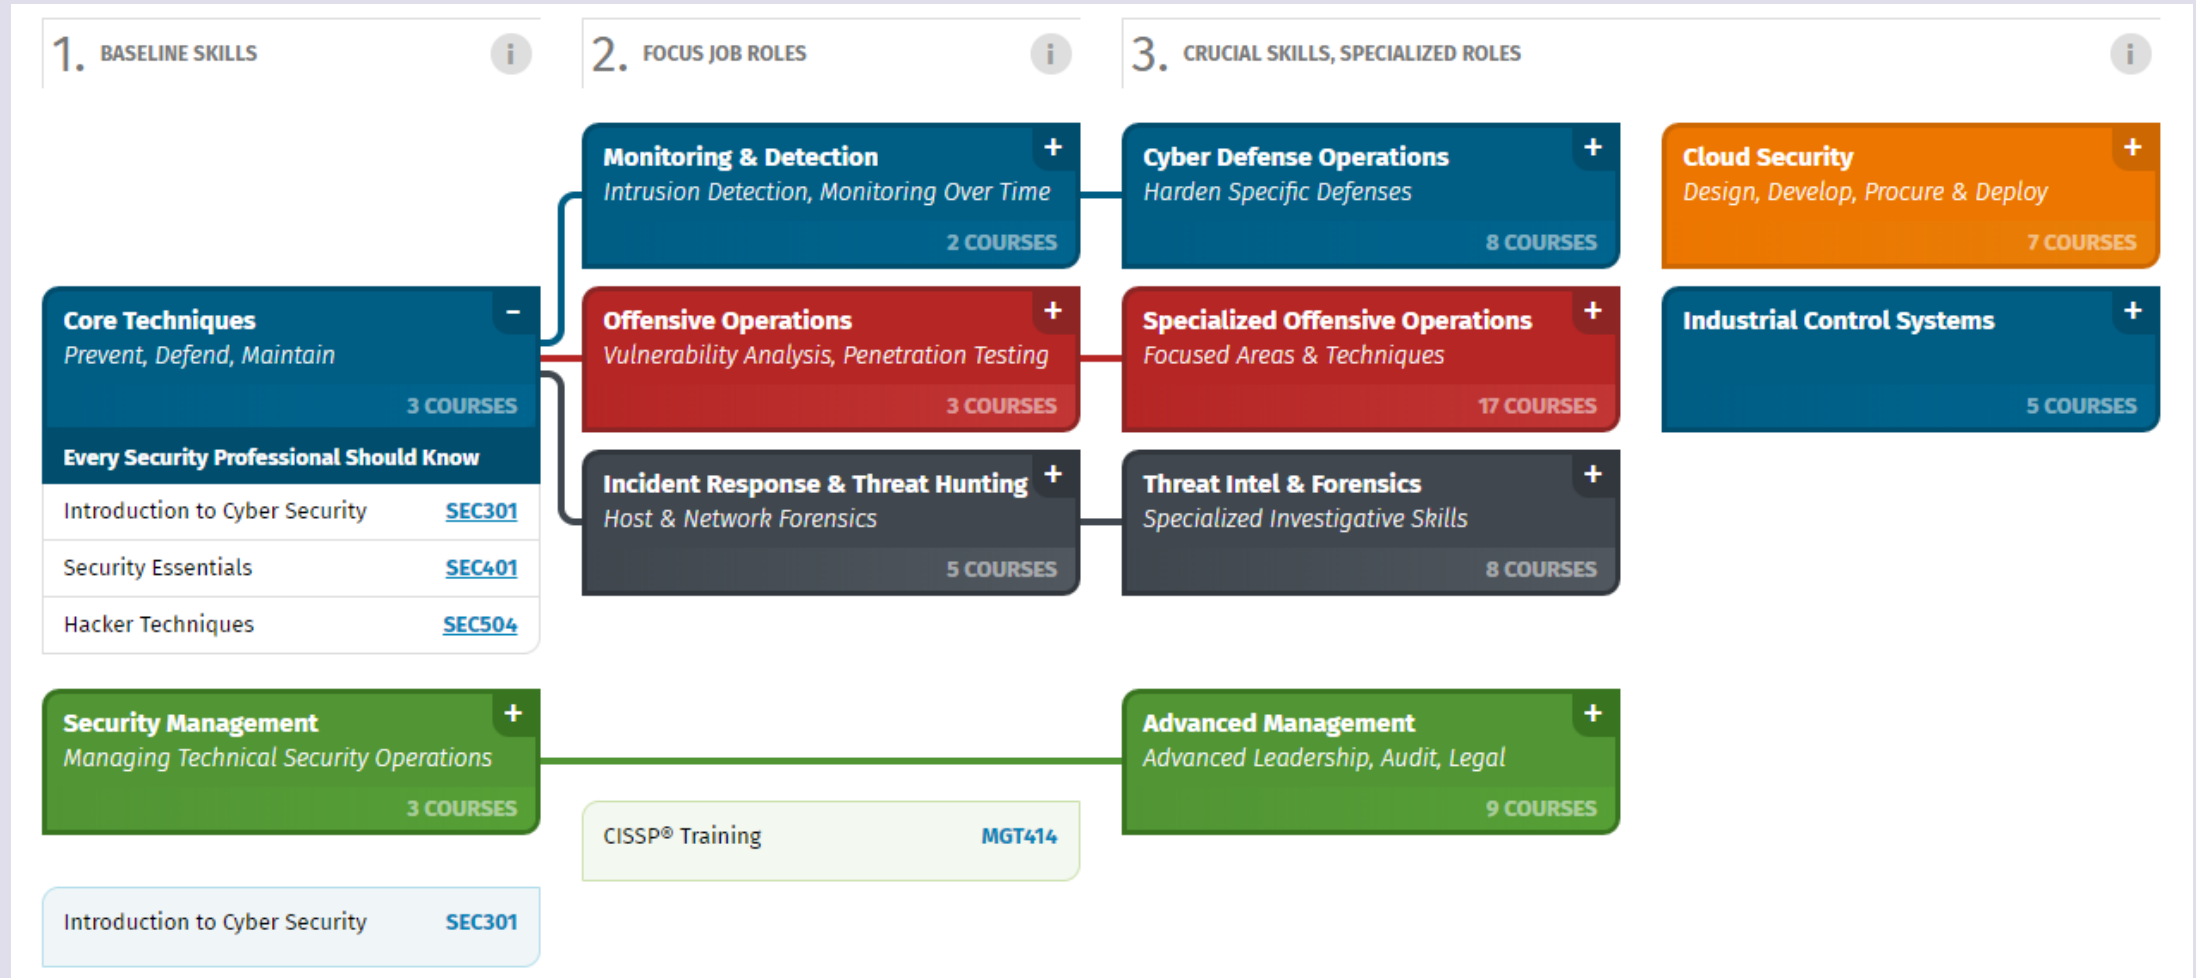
1. BASELINE SKILLS i

2. FOCUS JOB ROLES i

3. CRUCIAL SKILLS, SPECIALIZED ROLES i

Monitoring & Detection +
Intrusion Detection, Monitoring Over Time
2 COURSES

Cyber Defense Operations +
Harden Specific Defenses
8 COURSES

Cloud Security +
Design, Develop, Procure & Deploy
7 COURSES

Core Techniques –
Prevent, Defend, Maintain
3 COURSES

Every Security Professional Should Know

| Introduction to Cyber Security | SEC301 |
|---|---|
| Security Essentials | SEC401 |
| Hacker Techniques | SEC504 |

Offensive Operations +
Vulnerability Analysis, Penetration Testing
3 COURSES

Specialized Offensive Operations +
Focused Areas & Techniques
17 COURSES

Industrial Control Systems +
5 COURSES

Incident Response & Threat Hunting +
Host & Network Forensics
5 COURSES

Threat Intel & Forensics +
Specialized Investigative Skills
8 COURSES

Security Management +
Managing Technical Security Operations
3 COURSES

Advanced Management +
Advanced Leadership, Audit, Legal
9 COURSES

CISSP® Training MGT414

Introduction to Cyber Security SEC301